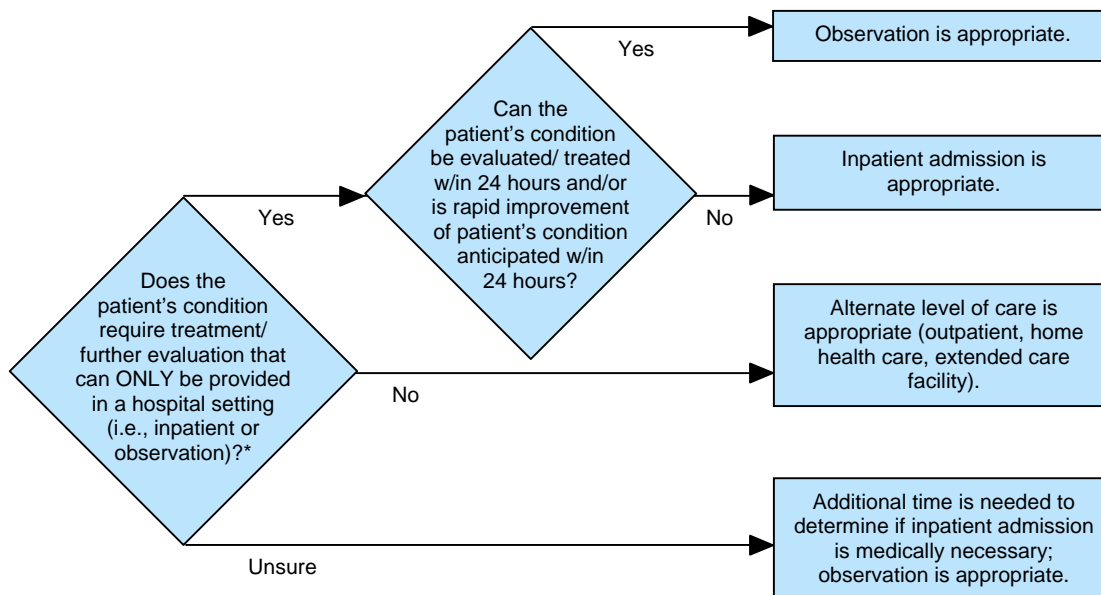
Does the patient’s condition require treatment/ further evaluation that can ONLY be provided in a hospital setting (i.e., inpatient or observation)?*

Yes

Can the patient’s condition be evaluated/ treated w/in 24 hours and/or is rapid improvement of patient’s condition anticipated w/in 24 hours?

Yes

Observation is appropriate.

No

Inpatient admission is appropriate.

No

Alternate level of care is appropriate (outpatient, home health care, extended care facility).

Unsure

Additional time is needed to determine if inpatient admission is medically necessary; observation is appropriate.